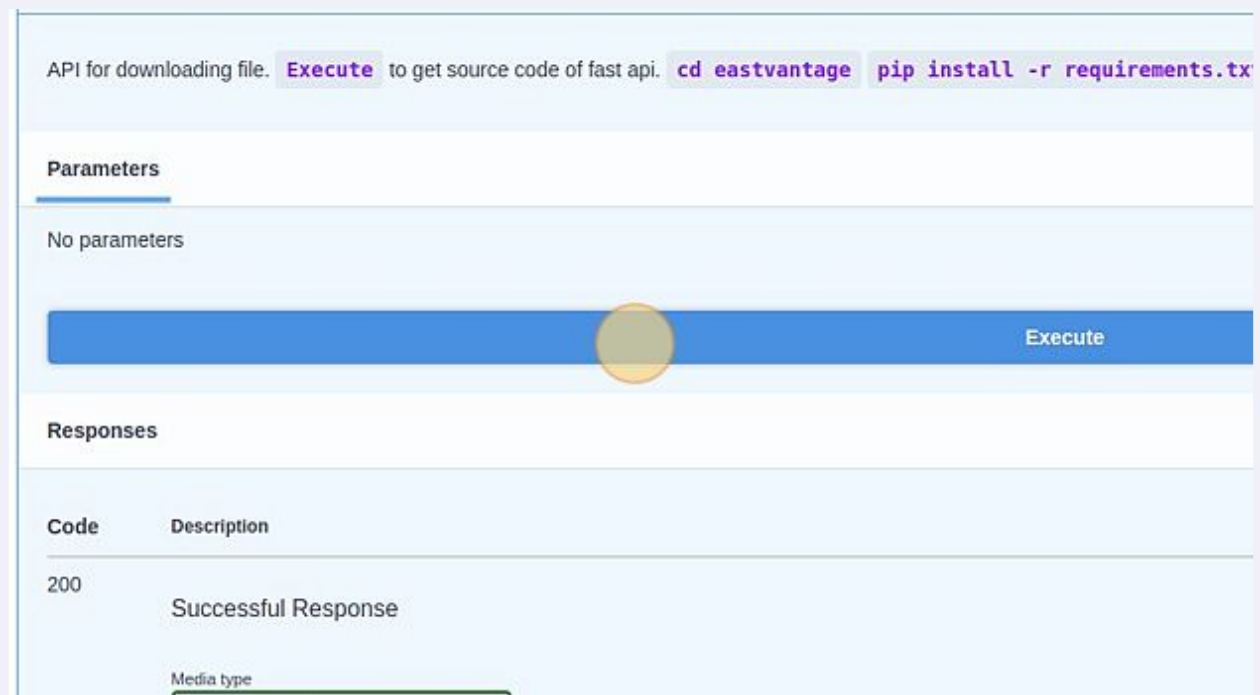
API for downloading file. Execute to get source code of fast api. cd eastvantage pip install -r requirements.tx

Parameters

No parameters

Execute

Responses

| Code | Description |
|---|---|
| 200 | Successful Response |

Media type